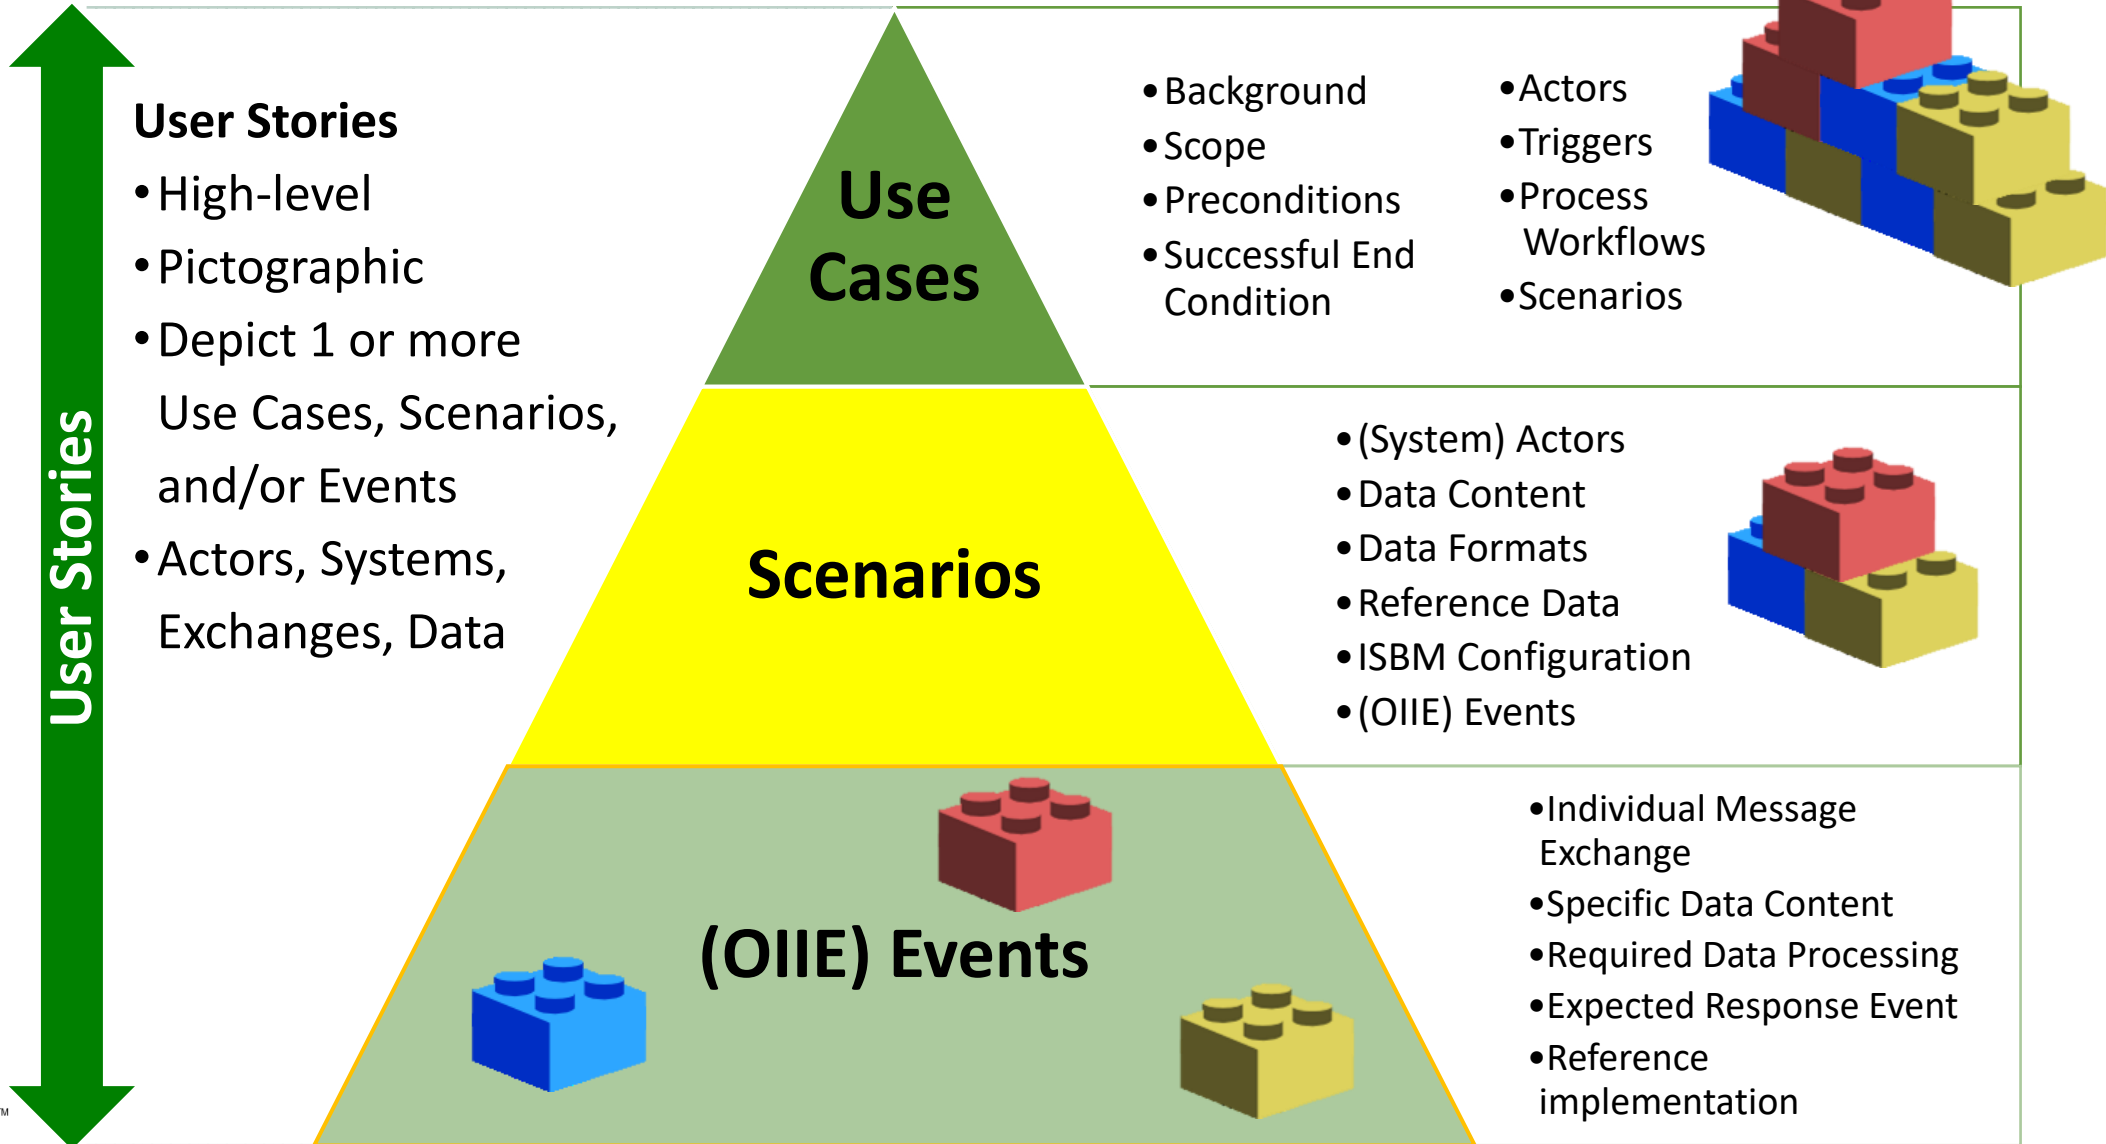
User Stories

User Stories
- High-level
- Pictographic
- Depict 1 or more Use Cases, Scenarios, and/or Events
- Actors, Systems, Exchanges, Data

Use Cases

- Background
- Scope
- Preconditions
- Successful End Condition

- Actors
- Triggers
- Process Workflows
- Scenarios

Scenarios

- (System) Actors
- Data Content
- Data Formats
- Reference Data
- ISBM Configuration
- (OIIE) Events

(OIIE) Events

- Individual Message Exchange
- Specific Data Content
- Required Data Processing
- Expected Response Event
- Reference implementation